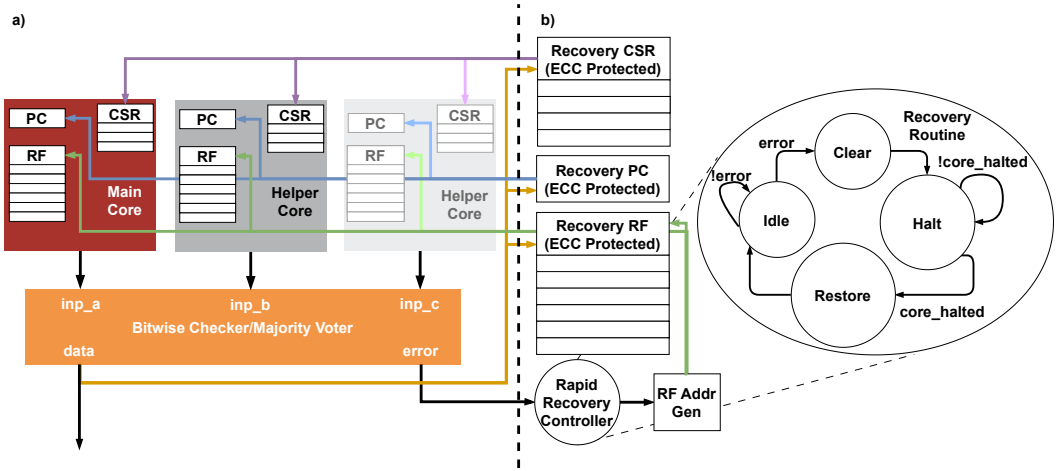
a)

b)

PC

CSR

RF

Main Core

PC

CSR

RF

Helper Core

PC

CSR

RF

Helper Core

inp_a

inp_b

inp_c

Bitwise Checker/Majority Voter

data

error

Recovery CSR (ECC Protected)

Recovery PC (ECC Protected)

Recovery RF (ECC Protected)

Rapid Recovery Controller

RF Addr Gen

Recovery Routine

error

Clear

!core_halted

!error

Idle

Halt

Restore

core_halted